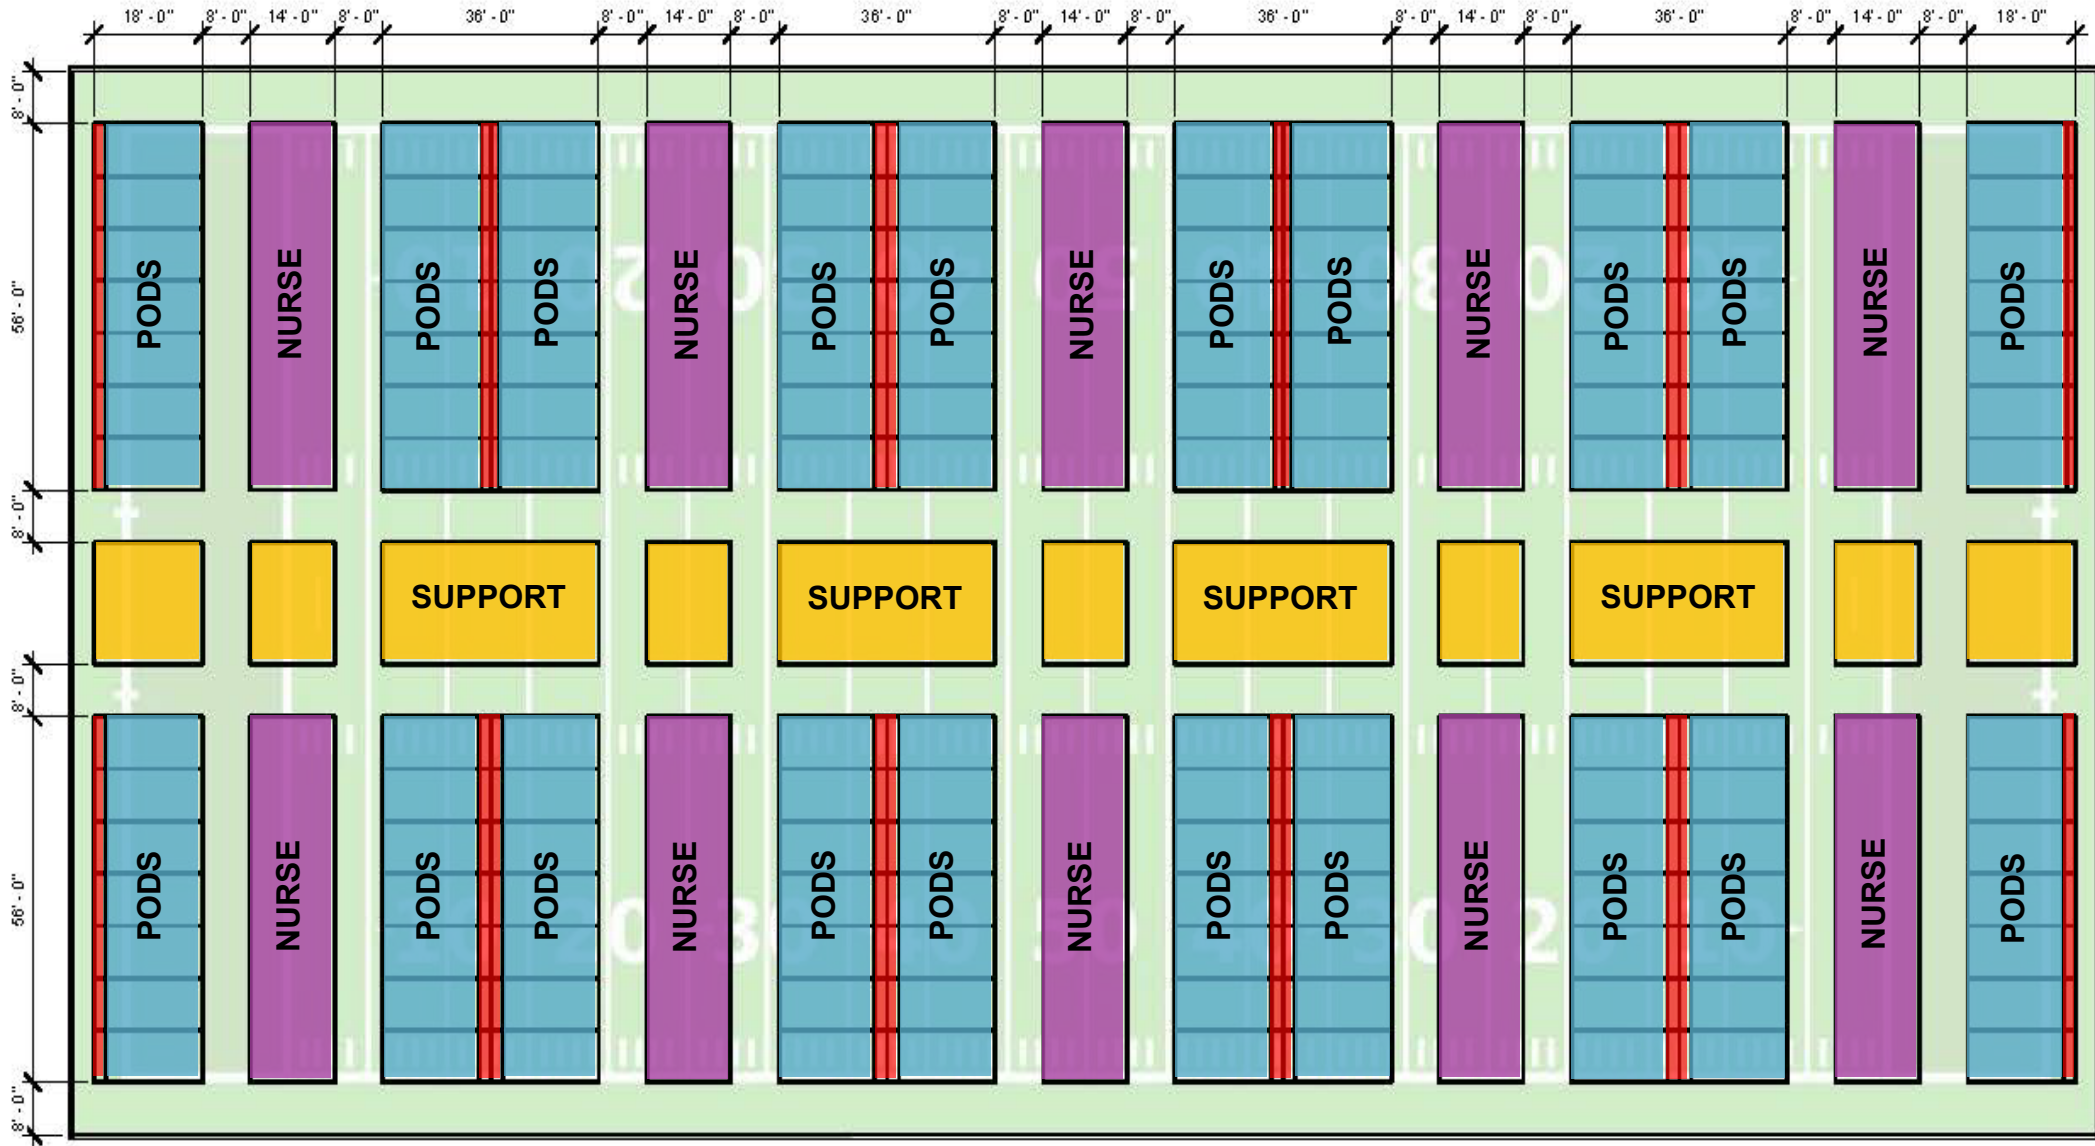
18' - 0" 8' - 0" 14' - 0" 8' - 0" 36' - 0" 8' - 0" 14' - 0" 8' - 0" 36' - 0" 8' - 0" 14' - 0" 8' - 0" 36' - 0" 8' - 0" 14' - 0" 8' - 0" 36' - 0" 8' - 0" 14' - 0" 8' - 0" 18' - 0"

8' - 0"
56' - 0"
8' - 0"
8' - 0"
56' - 0"
8' - 0"

PODS NURSE PODS PODS NURSE PODS PODS NURSE PODS PODS NURSE PODS PODS NURSE PODS

SUPPORT SUPPORT SUPPORT SUPPORT

PODS NURSE PODS PODS NURSE PODS PODS NURSE PODS PODS NURSE PODS PODS NURSE PODS